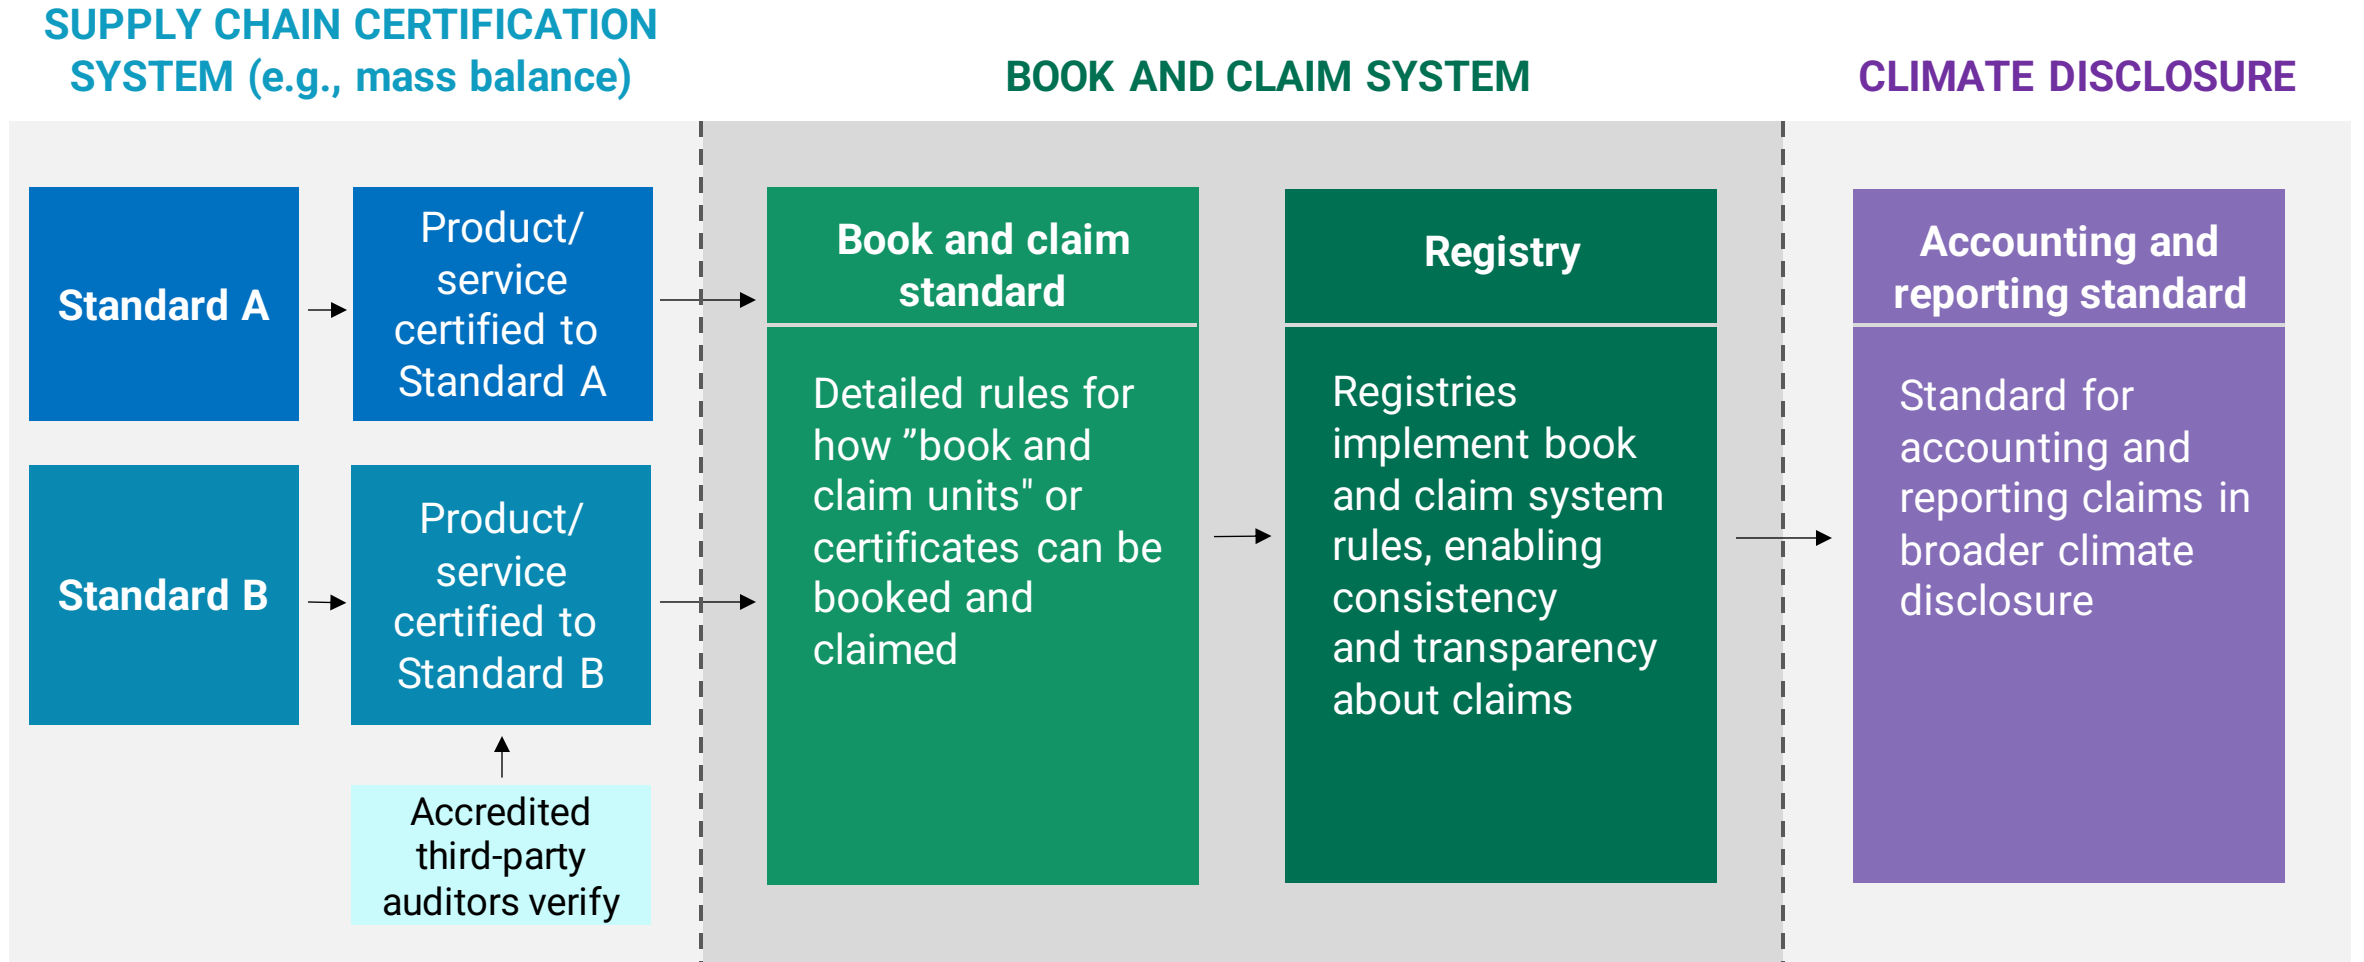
SUPPLY CHAIN CERTIFICATION SYSTEM (e.g., mass balance)

BOOK AND CLAIM SYSTEM

CLIMATE DISCLOSURE

Standard A

Product/ service certified to Standard A

Standard B

Product/ service certified to Standard B

Accredited third-party auditors verify

Book and claim standard

Detailed rules for how ”book and claim units" or certificates can be booked and claimed

Registry

Registries implement book and claim system rules, enabling consistency and transparency about claims

Accounting and reporting standard

Standard for accounting and reporting claims in broader climate disclosure